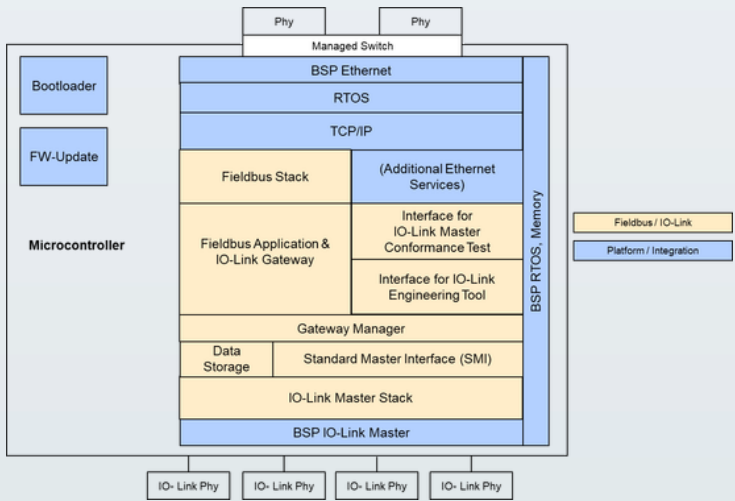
Phy

Phy

Managed Switch

Bootloader

FW-Update

Microcontroller

BSP Ethernet

RTOS

TCP/IP

Fieldbus Stack

(Additional Ethernet Services)

Fieldbus Application & IO-Link Gateway

Interface for IO-Link Master Conformance Test

Interface for IO-Link Engineering Tool

Gateway Manager

Data Storage

Standard Master Interface (SMI)

IO-Link Master Stack

BSP IO-Link Master

BSP RTOS, Memory

Fieldbus / IO-Link

Platform / Integration

IO- Link Phy

IO- Link Phy

IO- Link Phy

IO- Link Phy